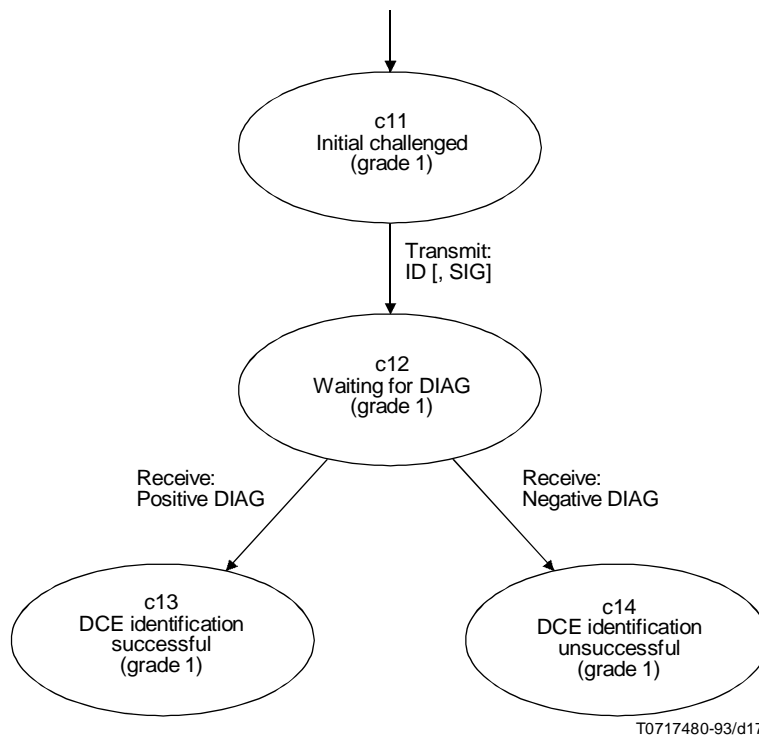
c11
Initial challenged
(grade 1)

Transmit:
ID [, SIG]

c12
Waiting for DIAG
(grade 1)

Receive:
Positive DIAG

Receive:
Negative DIAG

c13
DCE identification
successful
(grade 1)

c14
DCE identification
unsuccessful
(grade 1)

T0717480-93/d17